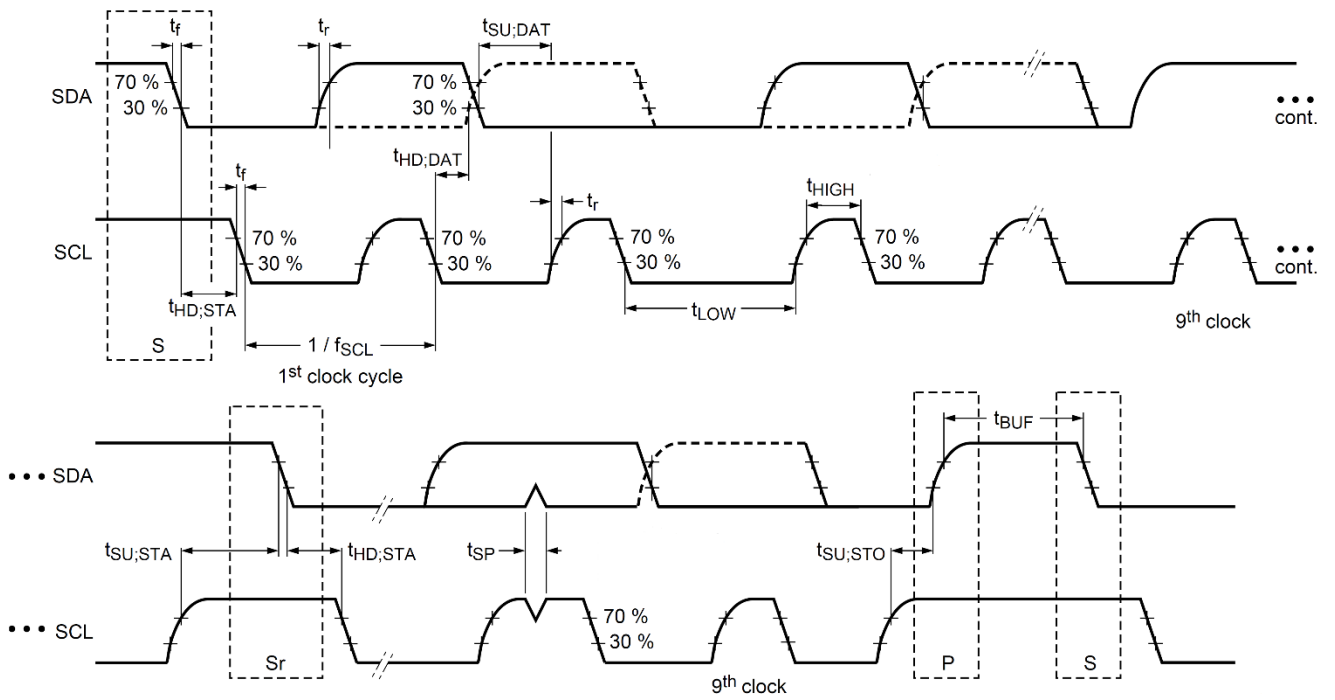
$t_f$ $t_r$ $t_{SU;DAT}$

SDA 70 % 30 % 70 % 30 % ••• cont.

$t_{HD;DAT}$

$t_f$ $t_r$ $t_{HIGH}$

SCL 70 % 30 % 70 % 30 % 70 % 30 % 70 % 30 % ••• cont.

$t_{HD;STA}$ $t_{LOW}$ 9$^{th}$ clock

S $1 / f_{SCL}$

1$^{st}$ clock cycle

$t_{BUF}$

••• SDA

$t_{SU;STA}$ $t_{HD;STA}$ $t_{SP}$ $t_{SU;STO}$

••• SCL 70 % 30 %

Sr P S

9$^{th}$ clock